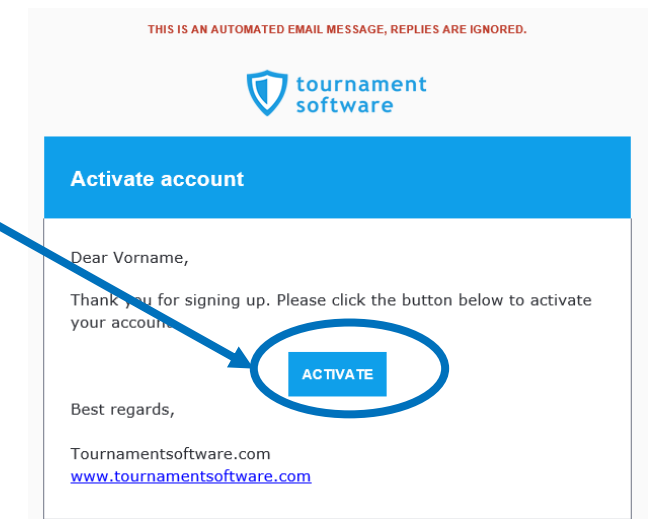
THIS IS AN AUTOMATED EMAIL MESSAGE, REPLIES ARE IGNORED.

tournament software

Activate account

Dear Vorname,

Thank you for signing up. Please click the button below to activate your accoun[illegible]

ACTIVATE

Best regards,

Tournamentsoftware.com
www.tournamentsoftware.com